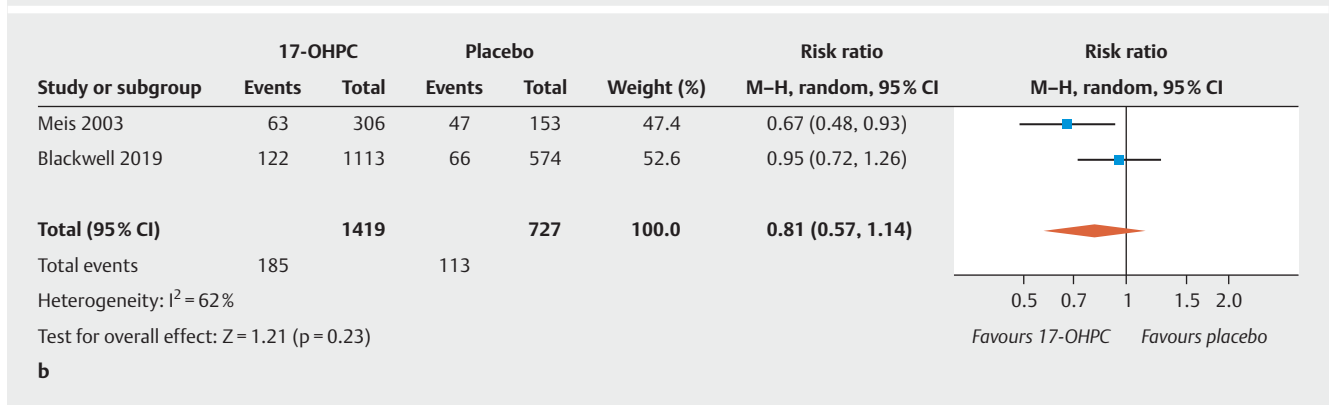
| Study or subgroup | 17-OHPC Events | 17-OHPC Total | Placebo Events | Placebo Total | Weight (%) | Risk ratio M–H, random, 95% CI |
|---|---|---|---|---|---|---|
| Meis 2003 | 63 | 306 | 47 | 153 | 47.4 | 0.67 (0.48, 0.93) |
| Blackwell 2019 | 122 | 1113 | 66 | 574 | 52.6 | 0.95 (0.72, 1.26) |
| **Total (95% CI)** | | **1419** | | **727** | **100.0** | **0.81 (0.57, 1.14)** |
| Total events | 185 | | 113 | | | |

Heterogeneity: $I^2 = 62\%$

Test for overall effect: Z = 1.21 (p = 0.23)

Risk ratio
M–H, random, 95% CI

0.5 0.7 1 1.5 2.0

Favours 17-OHPC Favours placebo

b